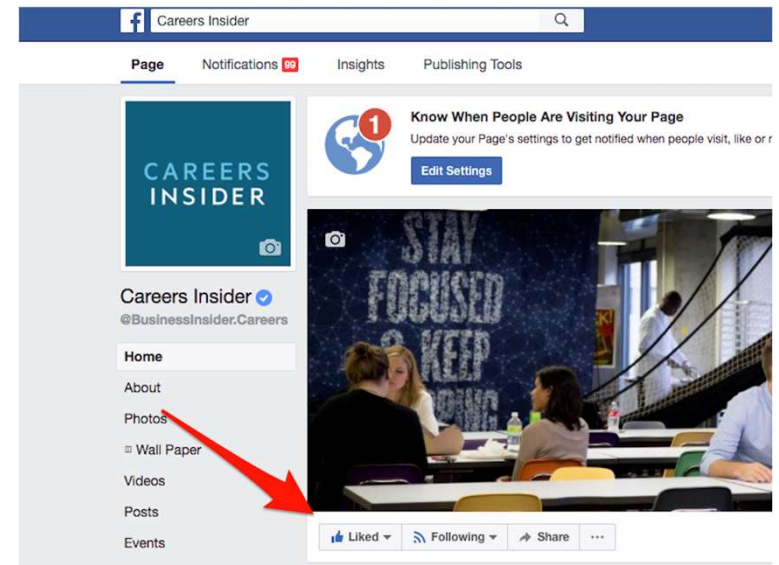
Careers Insider

Page Notifications 99 Insights Publishing Tools

CAREERS INSIDER

Careers Insider
@BusinessInsider.Careers

Home
About
Photos
Wall Paper
Videos
Posts
Events

1
Know When People Are Visiting Your Page
Update your Page's settings to get notified when people visit, like or r
Edit Settings

STAY FOCUSED & KEEP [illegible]

Liked Following Share ...